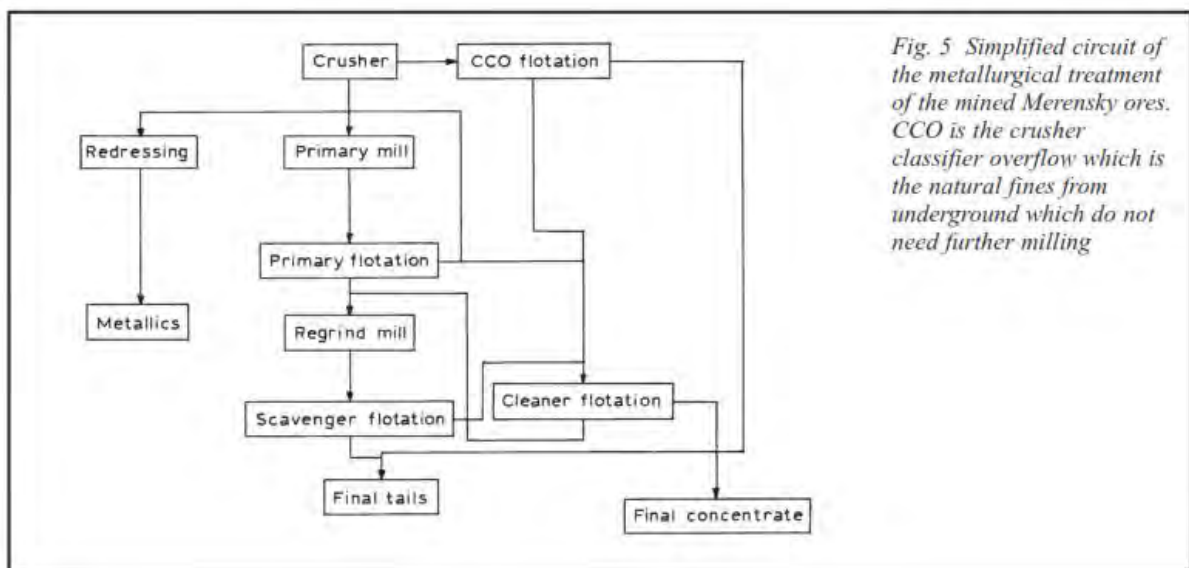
Crusher

CCO flotation

Redressing

Primary mill

Primary flotation

Metallics

Regrind mill

Scavenger flotation

Cleaner flotation

Final tails

Final concentrate

Fig. 5 Simplified circuit of the metallurgical treatment of the mined Merensky ores. CCO is the crusher classifier overflow which is the natural fines from underground which do not need further milling